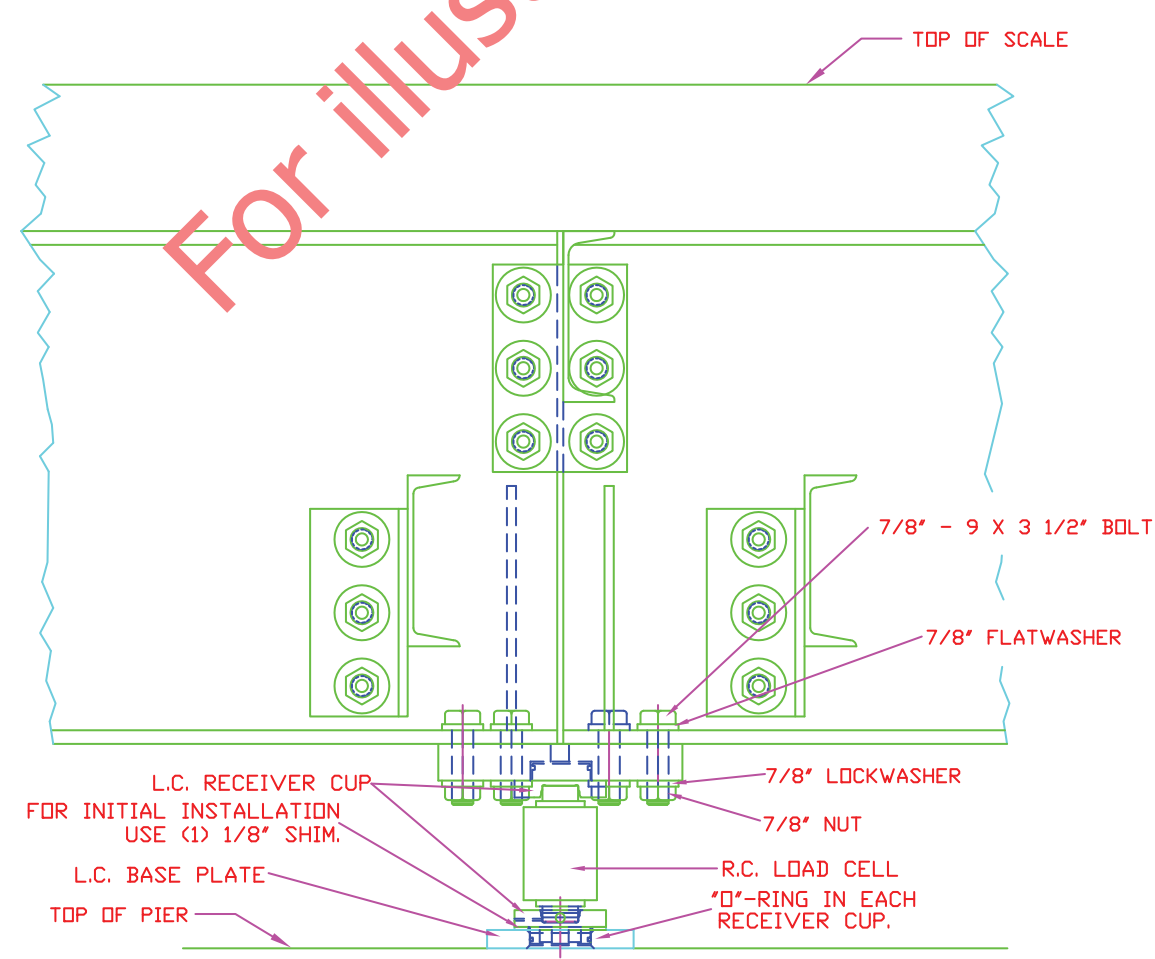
For illus

TOP OF SCALE

7/8" - 9 X 3 1/2" BOLT

7/8" FLATWASHER

L.C. RECEIVER CUP

7/8" LOCKWASHER

FOR INITIAL INSTALLATION USE (1) 1/8" SHIM.

7/8" NUT

R.C. LOAD CELL

L.C. BASE PLATE

"O"-RING IN EACH RECEIVER CUP.

TOP OF PIER